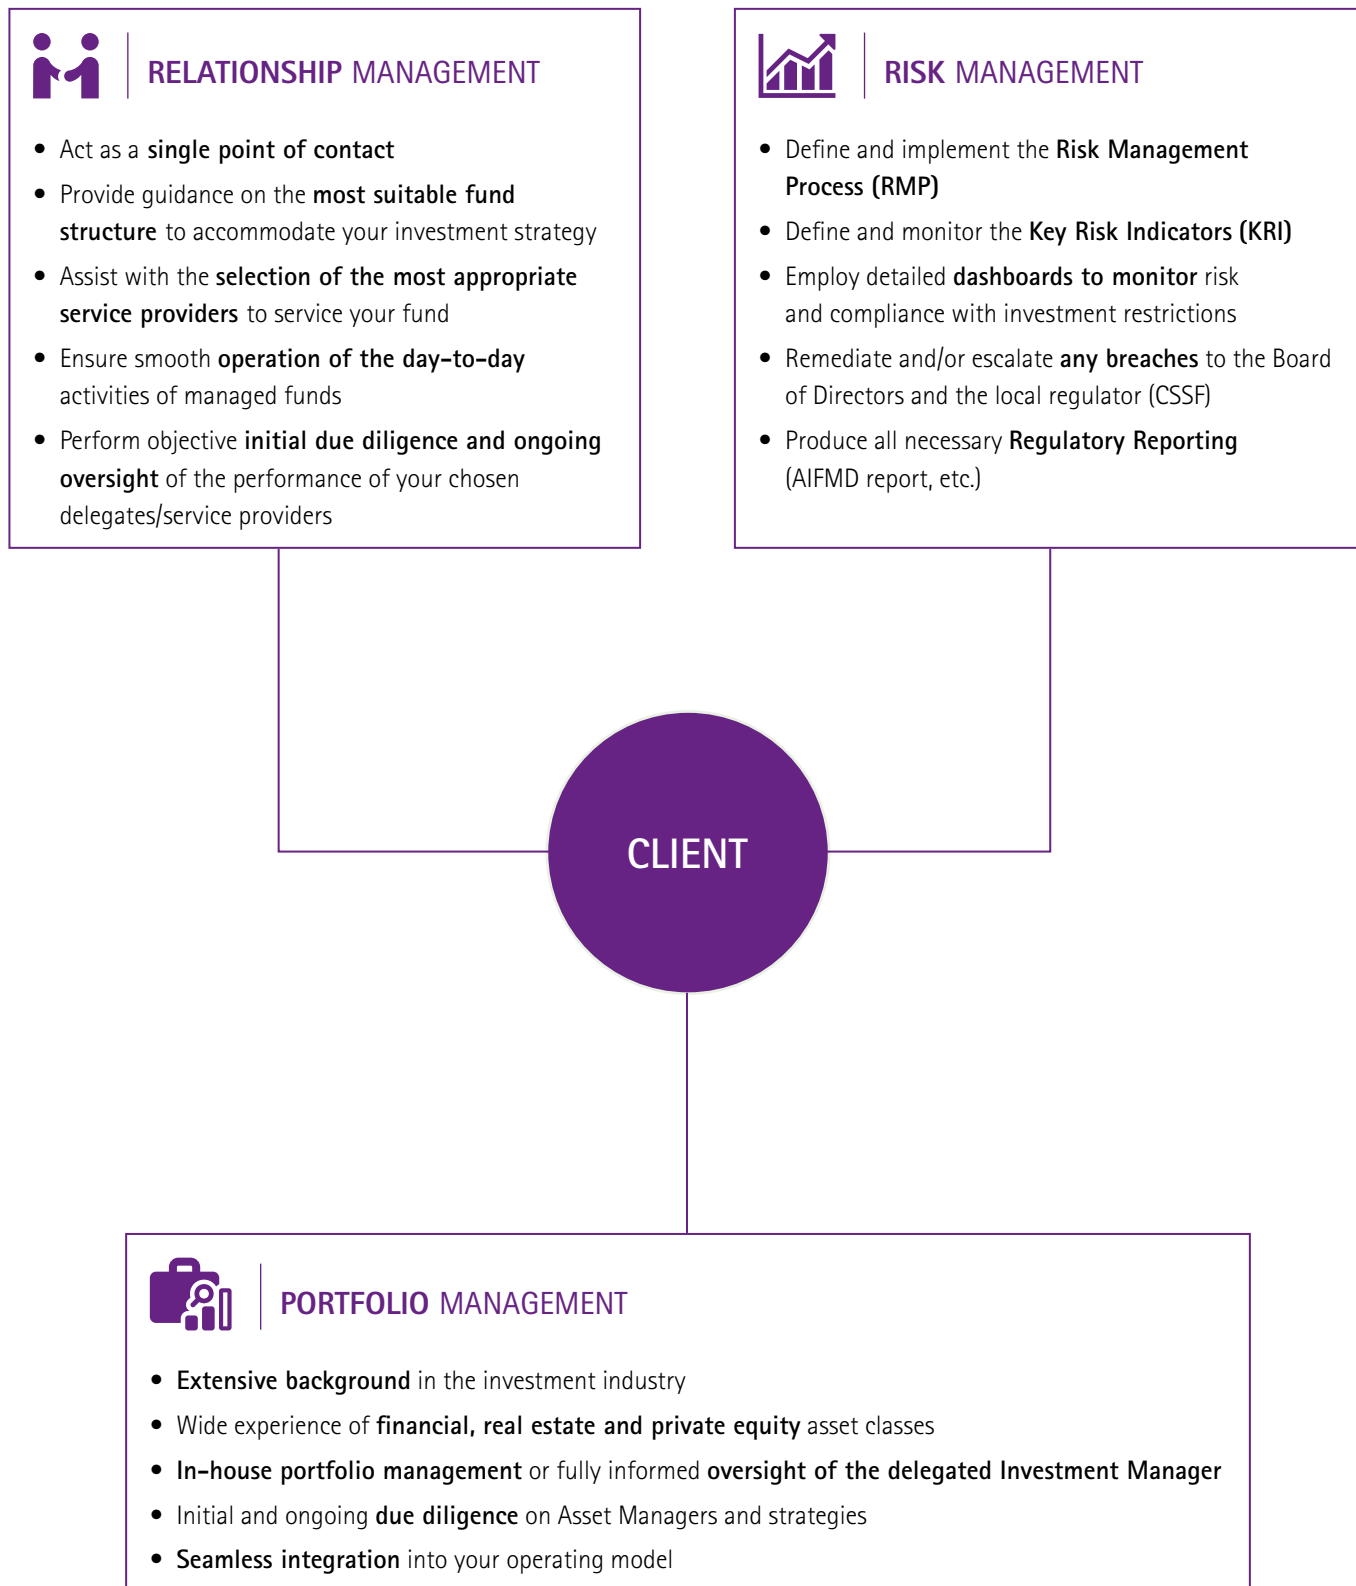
RELATIONSHIP MANAGEMENT

- Act as a single point of contact
- Provide guidance on the most suitable fund structure to accommodate your investment strategy
- Assist with the selection of the most appropriate service providers to service your fund
- Ensure smooth operation of the day-to-day activities of managed funds
- Perform objective initial due diligence and ongoing oversight of the performance of your chosen delegates/service providers

RISK MANAGEMENT

- Define and implement the Risk Management Process (RMP)
- Define and monitor the Key Risk Indicators (KRI)
- Employ detailed dashboards to monitor risk and compliance with investment restrictions
- Remediate and/or escalate any breaches to the Board of Directors and the local regulator (CSSF)
- Produce all necessary Regulatory Reporting (AIFMD report, etc.)

CLIENT

PORTFOLIO MANAGEMENT

- Extensive background in the investment industry
- Wide experience of financial, real estate and private equity asset classes
- In-house portfolio management or fully informed oversight of the delegated Investment Manager
- Initial and ongoing due diligence on Asset Managers and strategies
- Seamless integration into your operating model